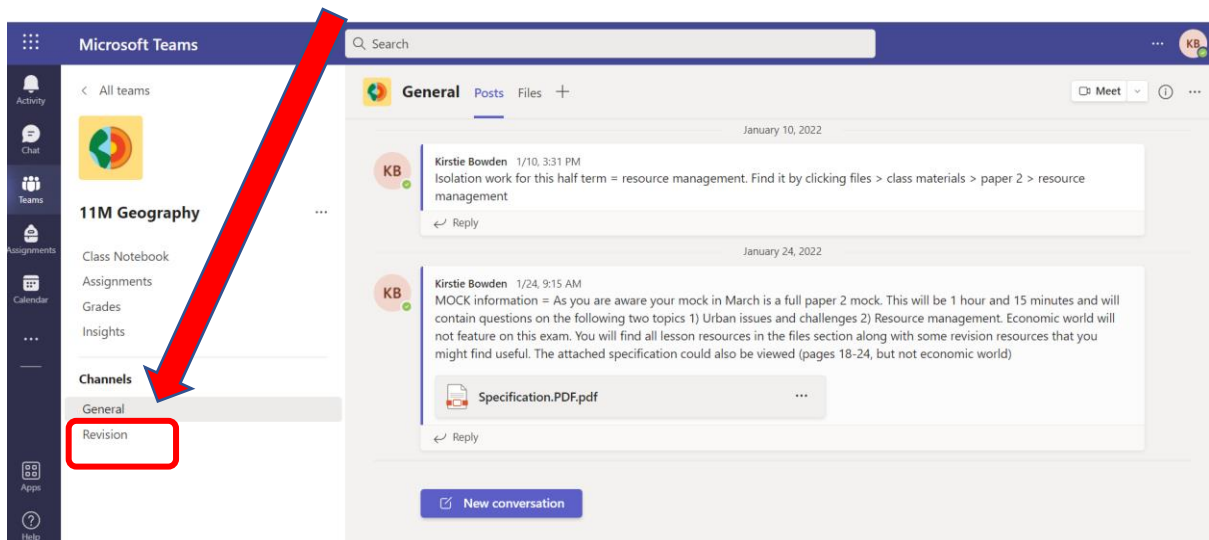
Microsoft Teams

Search

...

KB

Activity

Chat

Teams

Assignments

Calendar

...

Apps

Help

< All teams

11M Geography ...

Class Notebook

Assignments

Grades

Insights

Channels

General

Revision

General Posts Files +

Meet

January 10, 2022

KB

Kirstie Bowden 1/10, 3:31 PM

Isolation work for this half term = resource management. Find it by clicking files > class materials > paper 2 > resource management

Reply

January 24, 2022

KB

Kirstie Bowden 1/24, 9:15 AM

MOCK information = As you are aware your mock in March is a full paper 2 mock. This will be 1 hour and 15 minutes and will contain questions on the following two topics 1) Urban issues and challenges 2) Resource management. Economic world will not feature on this exam. You will find all lesson resources in the files section along with some revision resources that you might find useful. The attached specification could also be viewed (pages 18-24, but not economic world)

Specification.PDF.pdf ...

Reply

New conversation